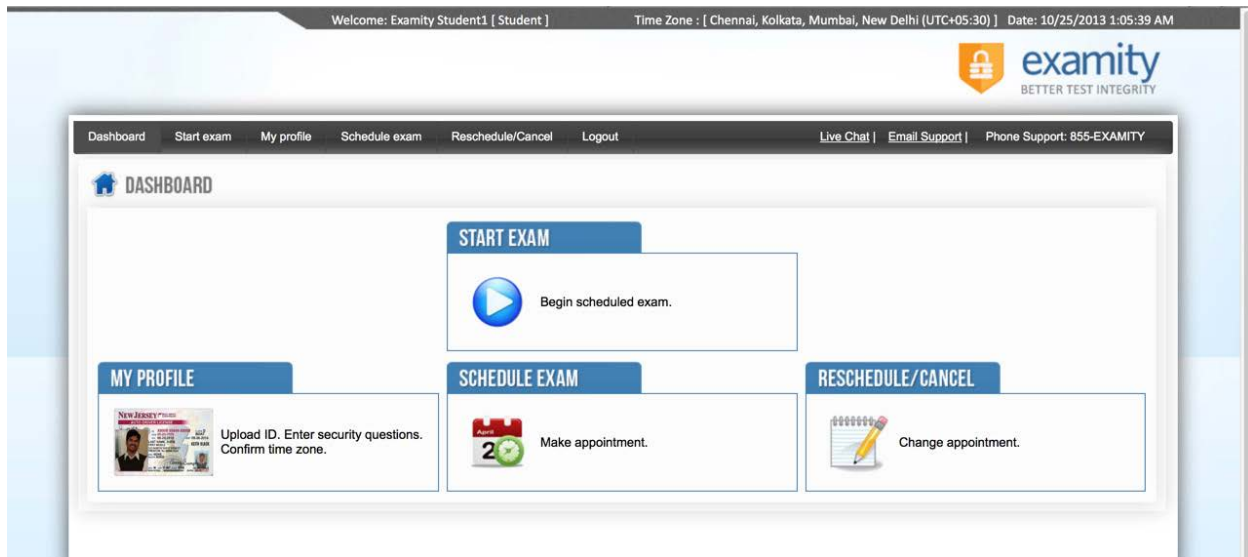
Welcome: Examity Student1 [ Student ]

Time Zone : [ Chennai, Kolkata, Mumbai, New Delhi (UTC+05:30) ] Date: 10/25/2013 1:05:39 AM

examity
BETTER TEST INTEGRITY

Dashboard Start exam My profile Schedule exam Reschedule/Cancel Logout

Live Chat | Email Support | Phone Support: 855-EXAMITY

DASHBOARD

START EXAM

Begin scheduled exam.

MY PROFILE

NEW JERSEY

Upload ID. Enter security questions. Confirm time zone.

SCHEDULE EXAM

April
20

Make appointment.

RESCHEDULE/CANCEL

Change appointment.